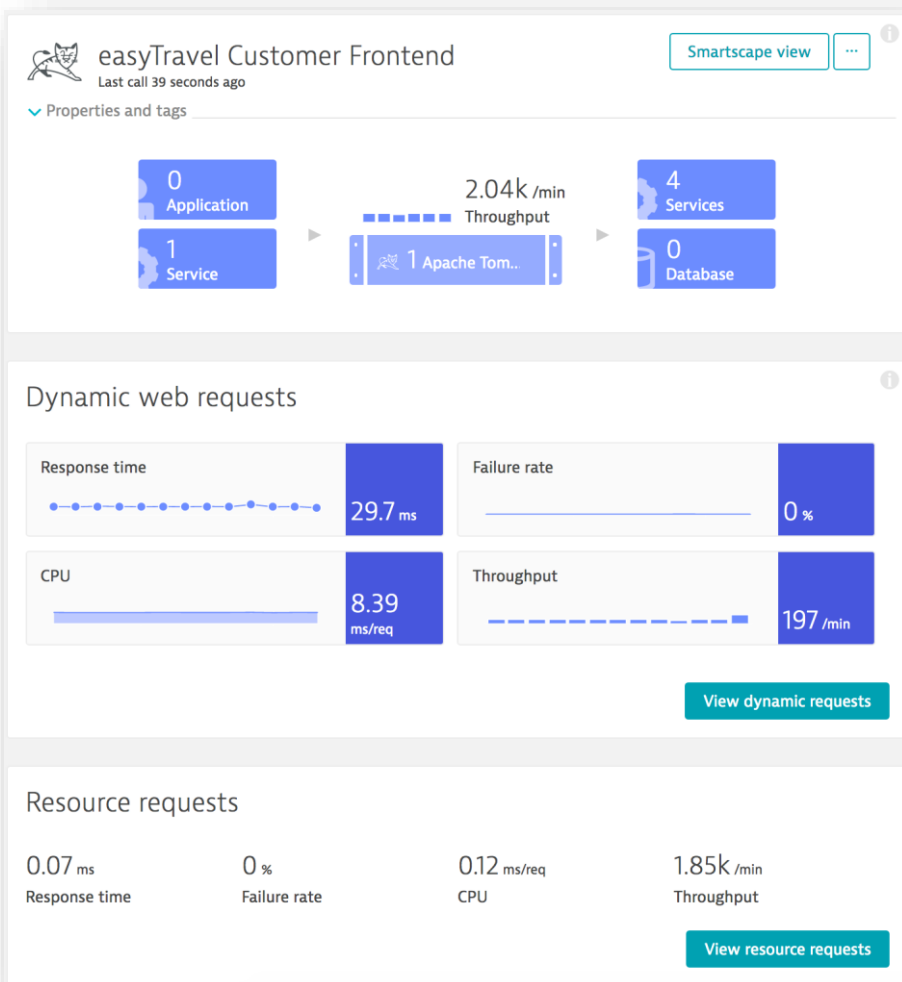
easyTravel Customer Frontend
Last call 39 seconds ago

Smartscape view ···

Properties and tags

0
Application

1
Service

2.04k /min
Throughput

1 Apache Tom...

4
Services

0
Database

Dynamic web requests

Response time
29.7 ms

Failure rate
0 %

CPU
8.39 ms/req

Throughput
197 /min

View dynamic requests

Resource requests

0.07 ms
Response time

0 %
Failure rate

0.12 ms/req
CPU

1.85k /min
Throughput

View resource requests